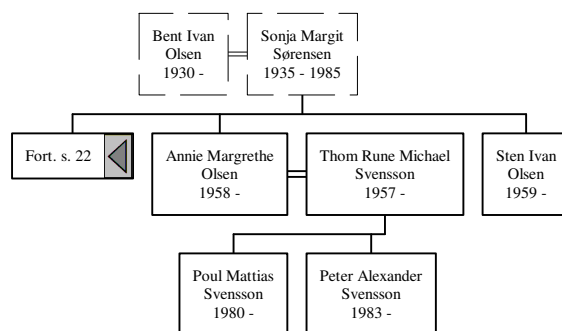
Bent Ivan Olsen 1930 -

Sonja Margit Sørensen 1935 - 1985

Fort. s. 22

Annie Margrethe Olsen 1958 -

Thom Rune Michael Svensson 1957 -

Sten Ivan Olsen 1959 -

Poul Mattias Svensson 1980 -

Peter Alexander Svensson 1983 -